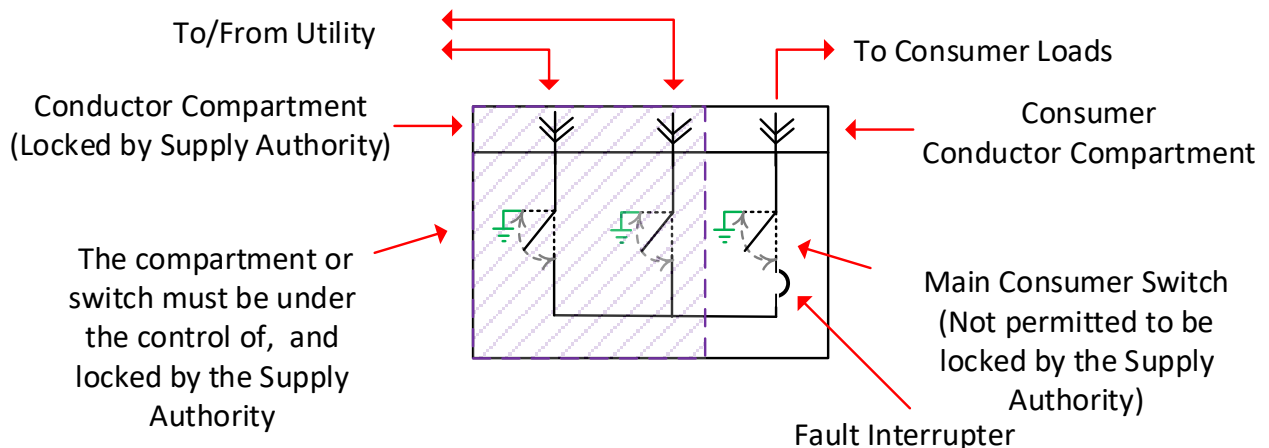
To/From Utility

To Consumer Loads

Conductor Compartment
(Locked by Supply Authority)

Consumer
Conductor Compartment

The compartment or switch must be under the control of, and locked by the Supply Authority

Main Consumer Switch
(Not permitted to be locked by the Supply Authority)

Fault Interrupter